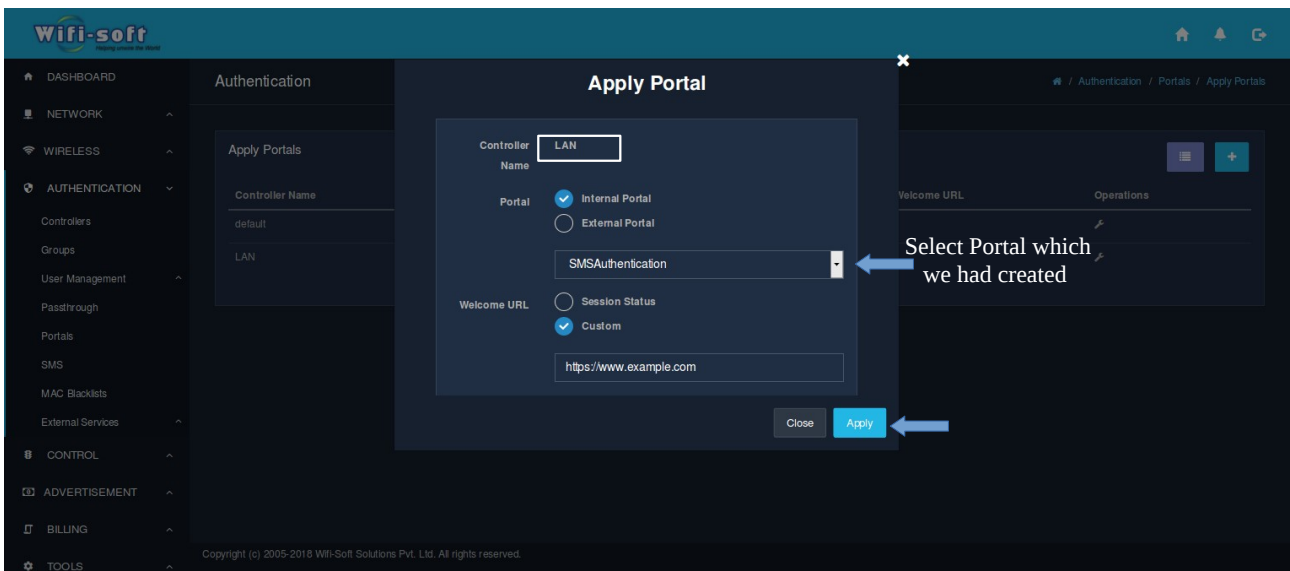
Wifi-soft
Helping people the World

DASHBOARD
NETWORK
WIRELESS
AUTHENTICATION
Controllers
Groups
User Management
Passthrough
Portals
SMS
MAC Blacklists
External Services
CONTROL
ADVERTISEMENT
BILLING
TOOLS

Authentication

/ Authentication / Portals / Apply Portals

Apply Portals

| Controller Name | Welcome URL | Operations |
|---|---|---|
| default | | |
| LAN | | |

Apply Portal

Controller Name LAN

Portal
Internal Portal
External Portal

SMSAuthentication

Welcome URL
Session Status
Custom

https://www.example.com

Close Apply

Select Portal which we had created

Copyright (c) 2005-2018 Wifi-Soft Solutions Pvt. Ltd. All rights reserved.